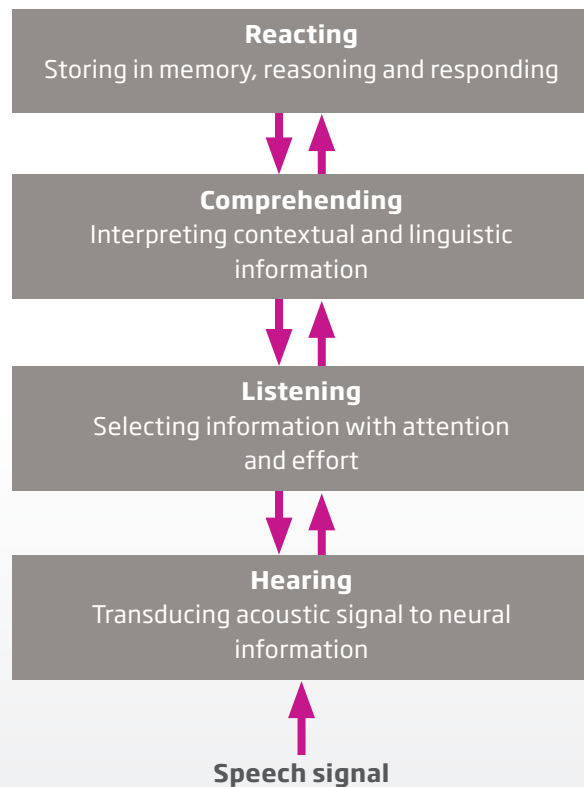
Reacting
Storing in memory, reasoning and responding

Comprehending
Interpreting contextual and linguistic information

Listening
Selecting information with attention and effort

Hearing
Transducing acoustic signal to neural information

Speech signal